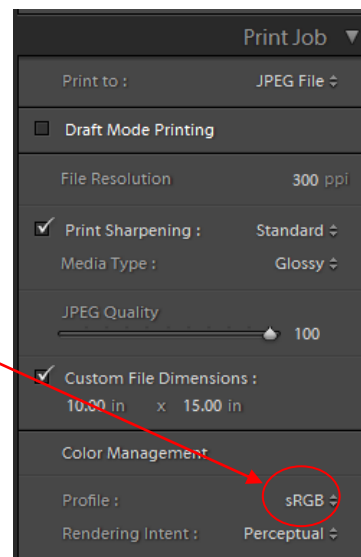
Print Job ▼

Print to : JPEG File ÷

Draft Mode Printing

File Resolution 300 ppi

Print Sharpening : Standard ÷

Media Type : Glossy ÷

JPEG Quality

100

Custom File Dimensions :

10.00 in x 15.00 in

Color Management

Profile : sRGB ÷

Rendering Intent : Perceptual ÷